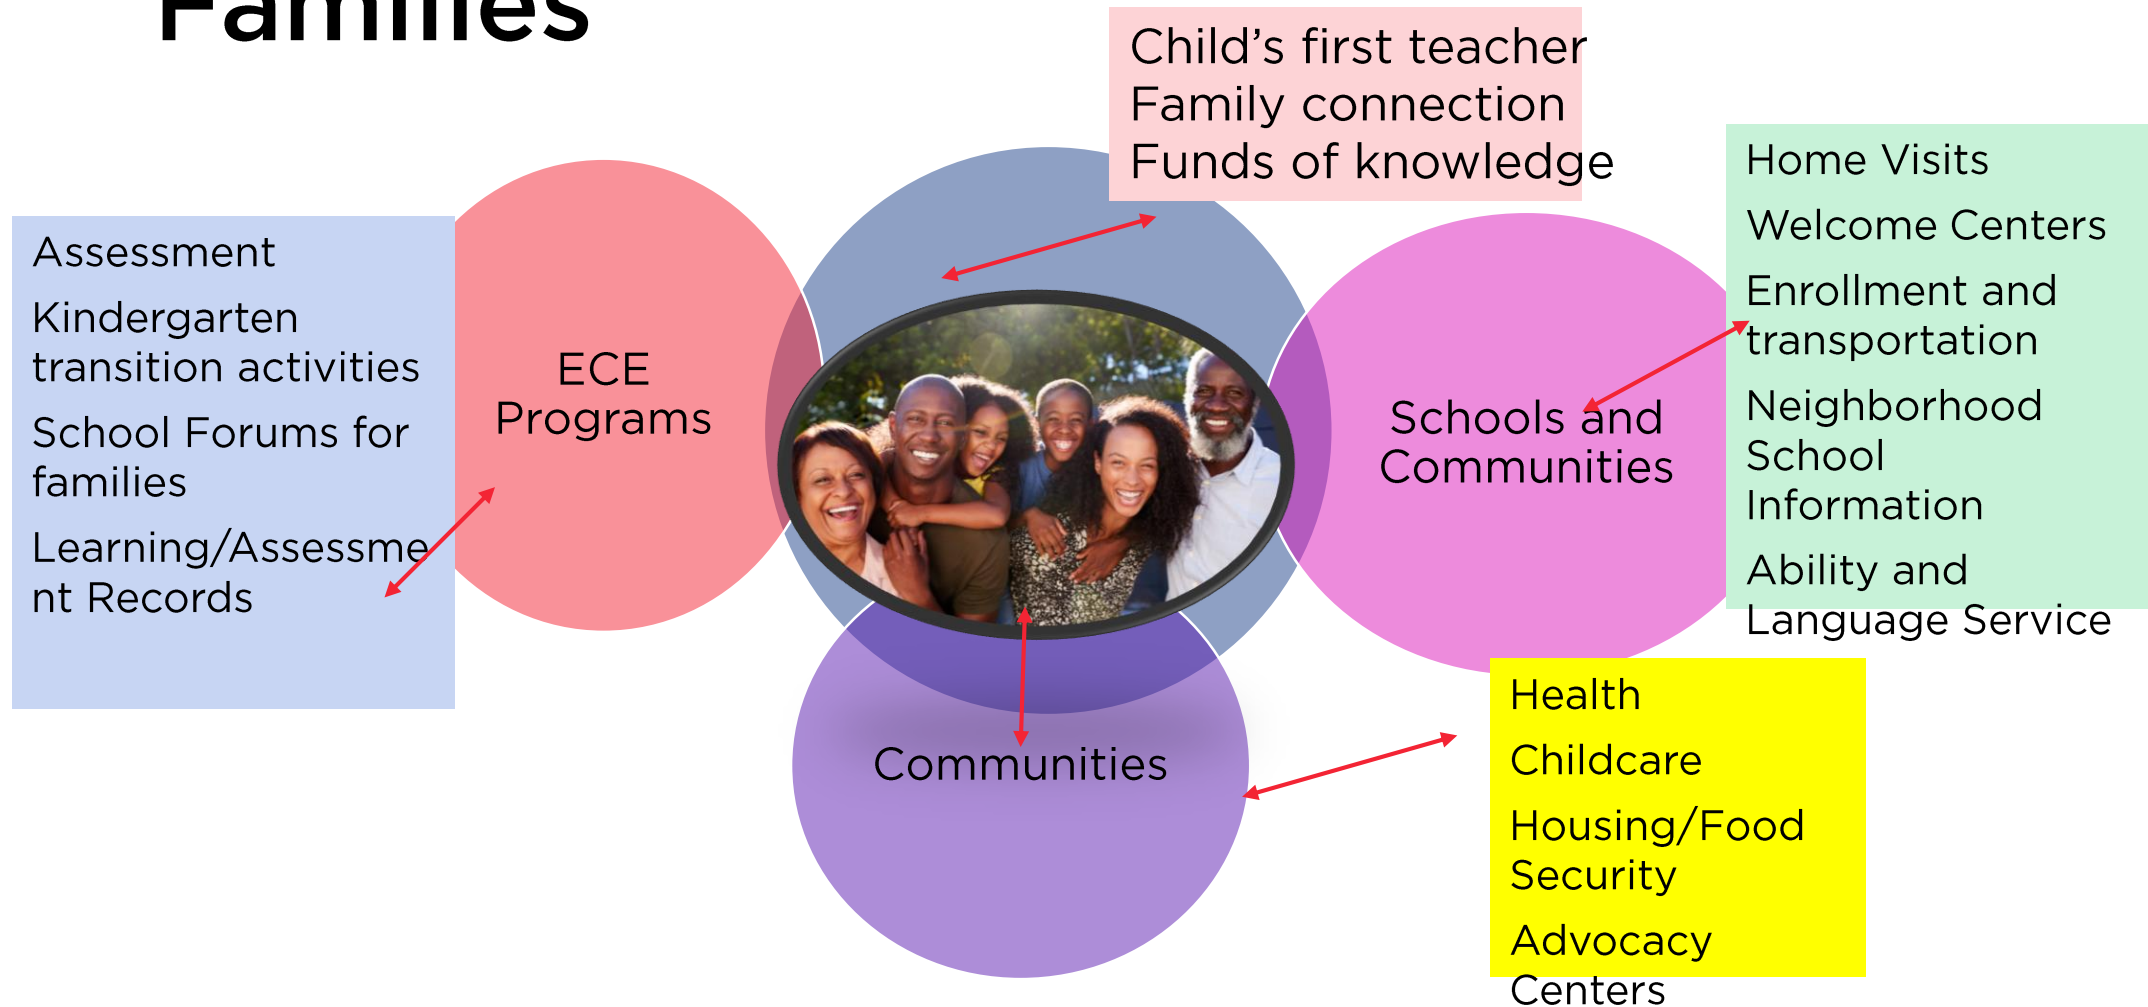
Families

Child’s first teacher
Family connection
Funds of knowledge

Assessment

Kindergarten transition activities

School Forums for families

Learning/Assessment Records

ECE Programs

Schools and Communities

Home Visits

Welcome Centers

Enrollment and transportation

Neighborhood School Information

Ability and Language Service

Communities

Health

Childcare

Housing/Food Security

Advocacy Centers